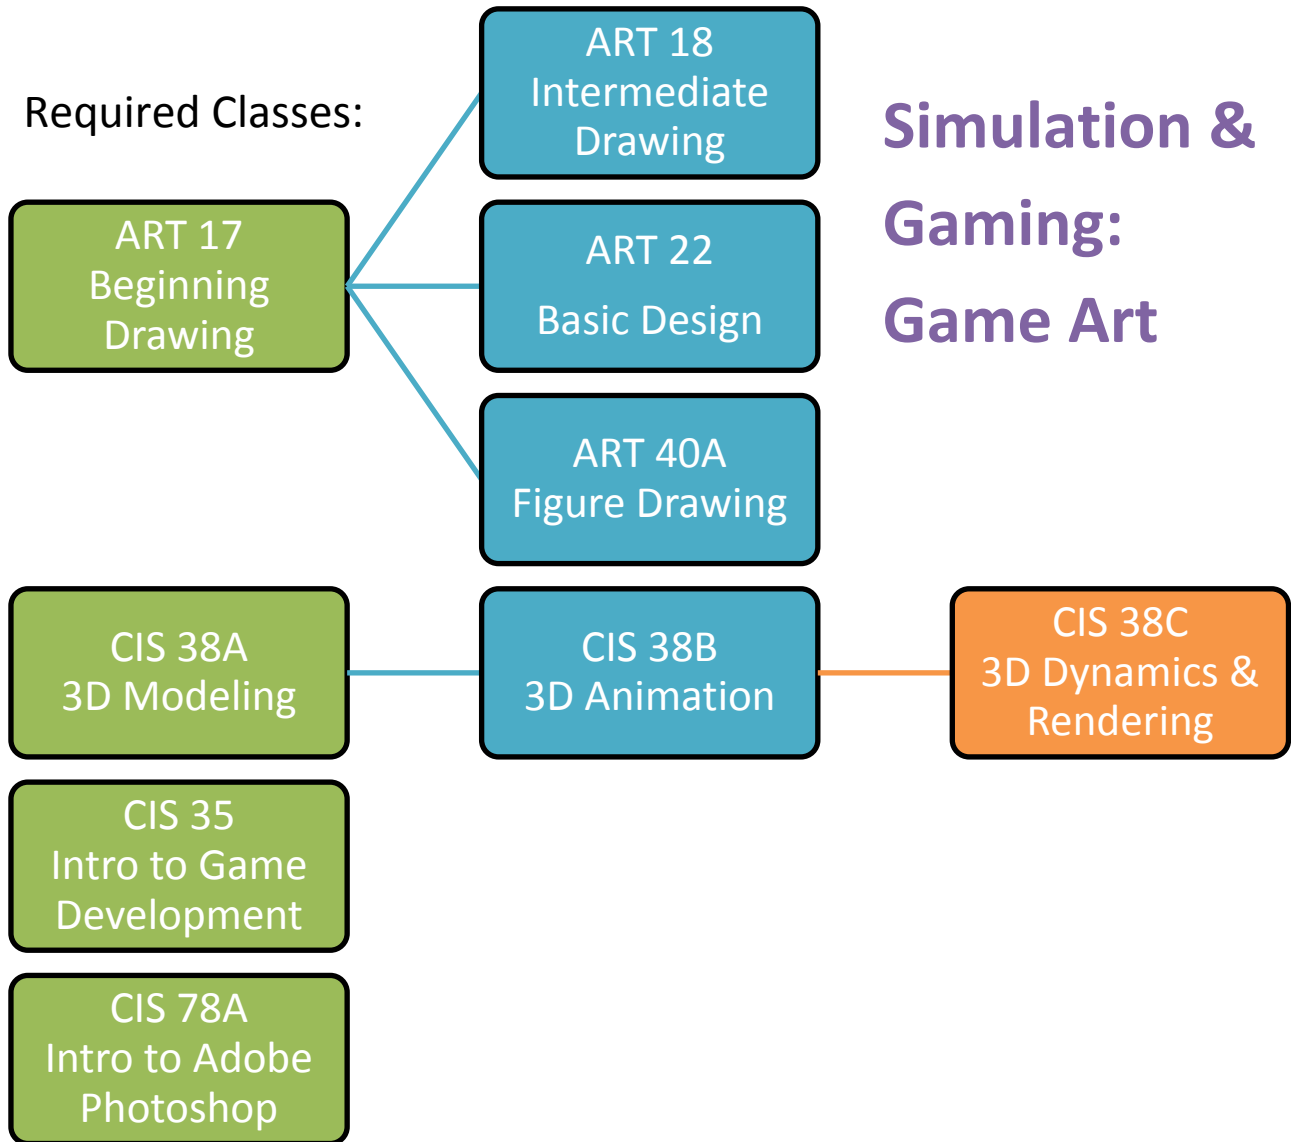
Required Classes:

ART 18
Intermediate
Drawing

Simulation &
Gaming:
Game Art

ART 17
Beginning
Drawing

ART 22
Basic Design

ART 40A
Figure Drawing

CIS 38A
3D Modeling

CIS 38B
3D Animation

CIS 38C
3D Dynamics &
Rendering

CIS 35
Intro to Game
Development

CIS 78A
Intro to Adobe
Photoshop